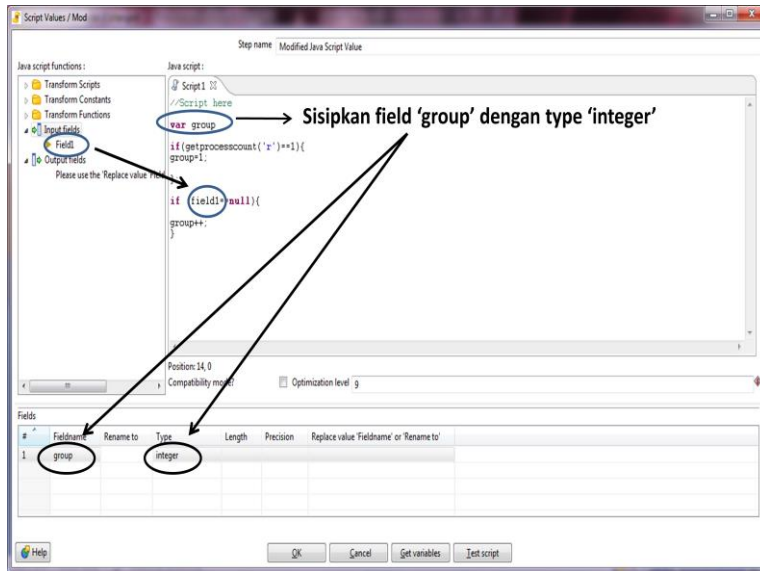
Script Values / Mod

Step name Modified Java Script Value

Java script functions :
Transform Scripts
Transform Constants
Transform Functions
Input fields
Field1
Output fields
Please use the 'Replace value' field

Java script :
Script 1

//Script here
var group

if(getprocesscount('r')==1){
group=1;

if (field1!=null){
group++;
}

Sisipkan field 'group' dengan type 'integer'

Position: 14, 0
Compatibility mode?
Optimization level 9

Fields

| # | Fieldname | Rename to | Type | Length | Precision | Replace value 'Fieldname' or 'Rename to' |
|---|---|---|---|---|---|---|
| 1 | group | | integer | | | |

Help
OK
Cancel
Get variables
Test script